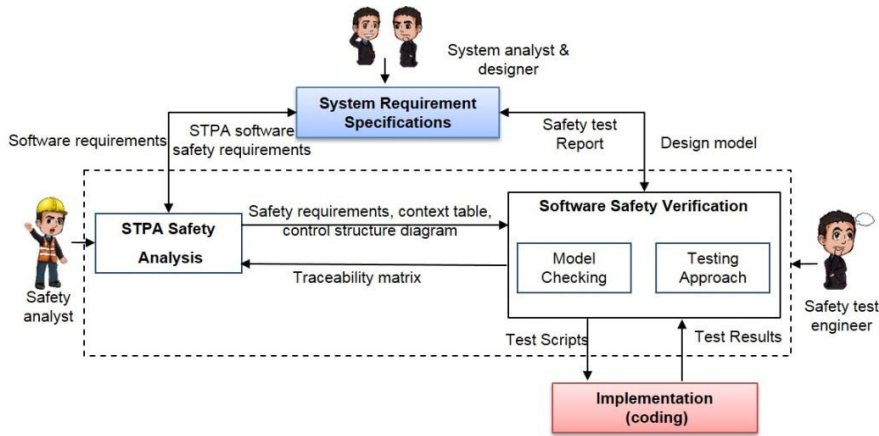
System analyst & designer

System Requirement Specifications

Software requirements

STPA software safety requirements

Safety test Report

Design model

Safety analyst

STPA Safety Analysis

Safety requirements, context table, control structure diagram

Traceability matrix

Software Safety Verification

Model Checking

Testing Approach

Safety test engineer

Test Scripts

Test Results

Implementation (coding)